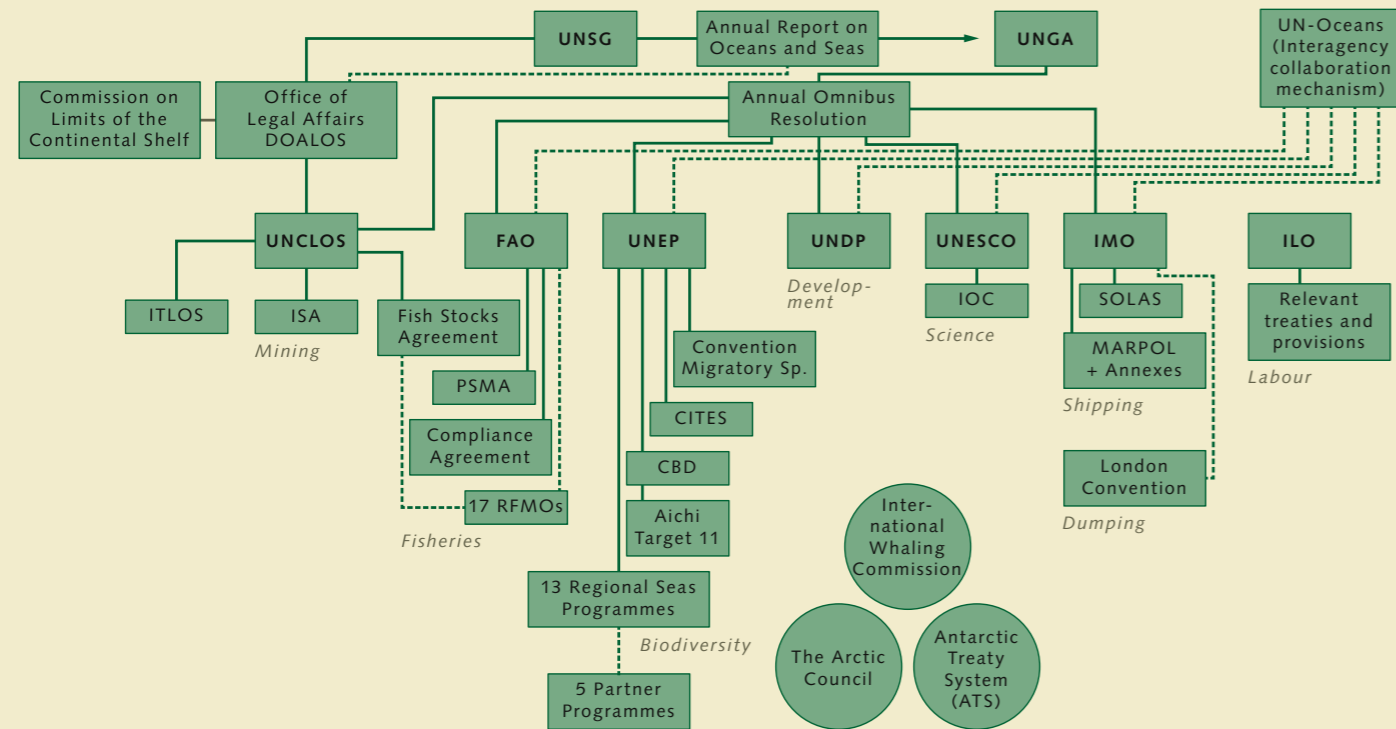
UNSG

Annual Report on Oceans and Seas

UNGA

UN-Oceans (Interagency collaboration mechanism)

Commission on Limits of the Continental Shelf

Office of Legal Affairs DOALOS

Annual Omnibus Resolution

UNCLOS

FAO

UNEP

UNDP

UNESCO

IMO

ILO

ITLOS

ISA

Mining

Fish Stocks Agreement

PSMA

Compliance Agreement

17 RFMOs

Fisheries

Convention Migratory Sp.

CITES

CBD

Aichi Target 11

13 Regional Seas Programmes

Biodiversity

5 Partner Programmes

Development

IOC

Science

SOLAS

MARPOL + Annexes

Shipping

London Convention

Dumping

Relevant treaties and provisions

Labour

International Whaling Commission

The Arctic Council

Antarctic Treaty System (ATS)